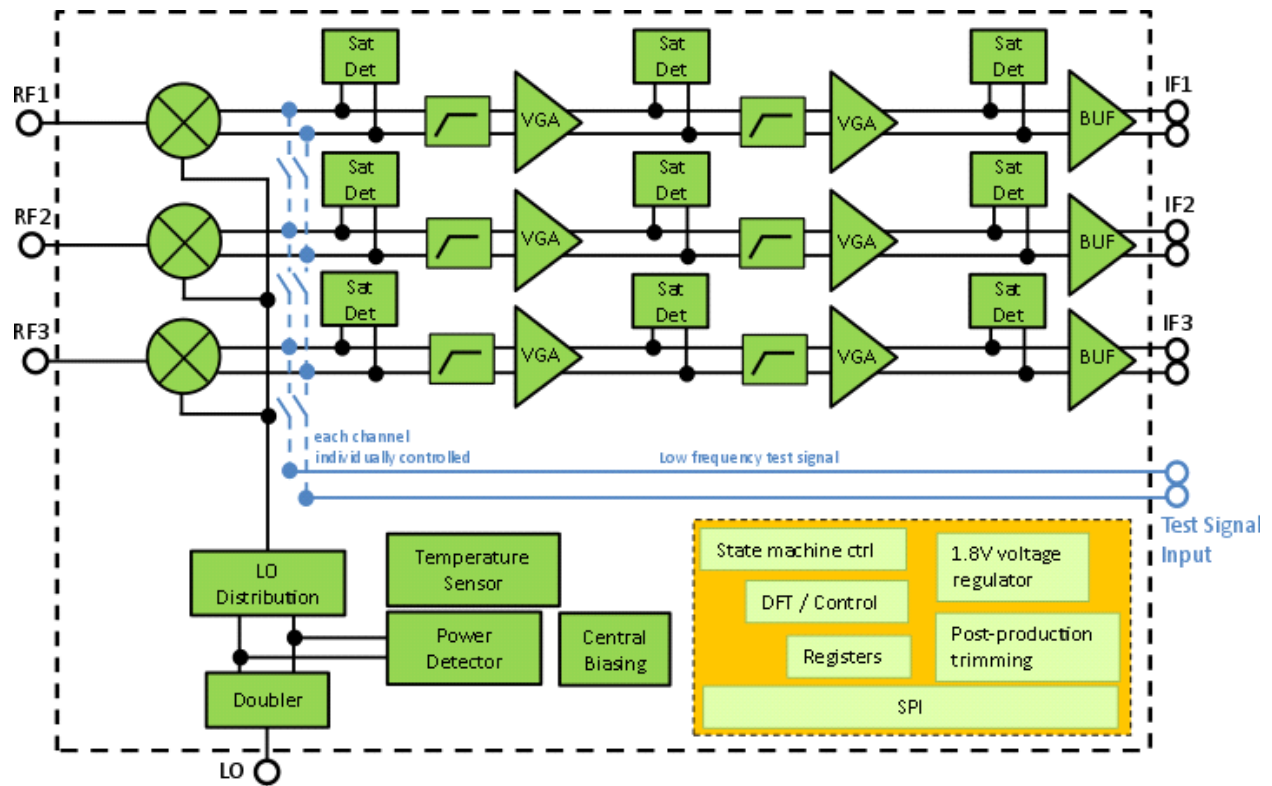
RF1

RF2

RF3

Sat Det

Sat Det

Sat Det

VGA

VGA

BUF

IF1

Sat Det

Sat Det

Sat Det

VGA

VGA

BUF

IF2

Sat Det

Sat Det

Sat Det

VGA

VGA

BUF

IF3

each channel individually controlled

Low frequency test signal

Test Signal Input

LO Distribution

Temperature Sensor

Power Detector

Central Biasing

Doubler

LO

State machine ctrl

1.8V voltage regulator

DFT / Control

Registers

Post-production trimming

SPI